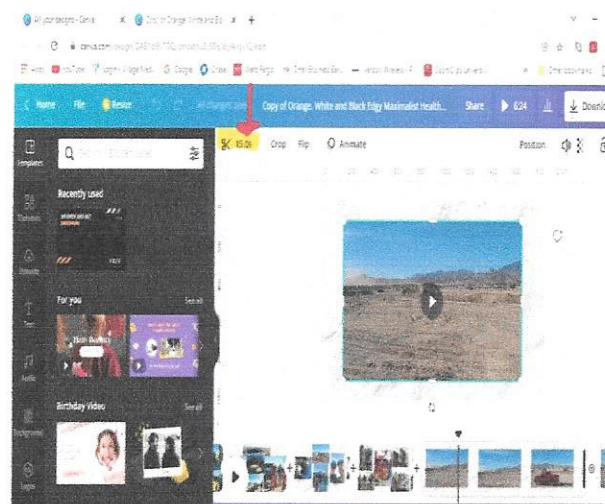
All your designs - Canva
Copy of Orange White and Bl...
canva.com/design/
Home File Resize All changes saved Copy of Orange, White and Black Edgy Maximalist Health... Share ▶ 6:24 Download
Templates
Elements
Uploads
Text
Audio
Background
Logos
Recently used
For you See all
Birthday Video See all
✂ 05.0s Crop Flip Animate Position